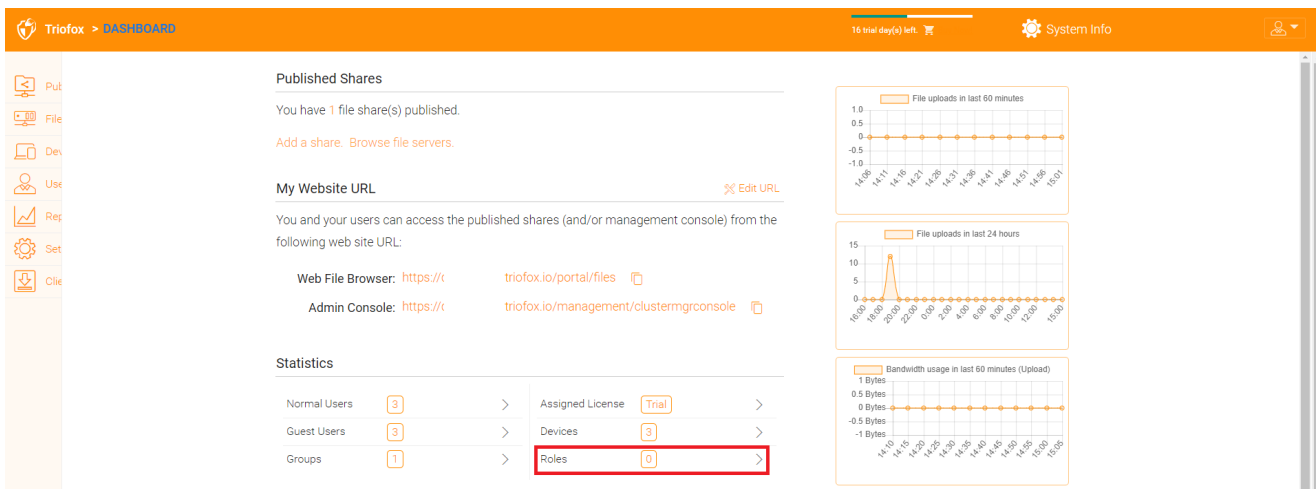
Triofox > DASHBOARD

16 trial day(s) left.

System Info

Pub
File
Dev
Use
Rep
Set
Clie

Published Shares

You have 1 file share(s) published.

Add a share. Browse file servers.

My Website URL

Edit URL

You and your users can access the published shares (and/or management console) from the following web site URL:

Web File Browser: https://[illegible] triofox.io/portal/files

Admin Console: https://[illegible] triofox.io/management/clustermgrconsole

Statistics

| Normal Users | 3 | > | Assigned License | Trial | > |
|---|---|---|---|---|---|
| Guest Users | 3 | > | Devices | 3 | > |
| Groups | 1 | > | Roles | 0 | > |

File uploads in last 60 minutes
1.0
0.5
0
-0.5
-1.0
14:06 14:11 14:16 14:21 14:26 14:31 14:36 14:41 14:46 14:51 14:56 15:01

File uploads in last 24 hours
15
10
5
0
16:00 18:00 20:00 22:00 0:00 2:00 4:00 6:00 8:00 10:00 12:00 15:00

Bandwidth usage in last 60 minutes (Upload)
1 Bytes
0.5 Bytes
0 Bytes
-0.5 Bytes
-1 Bytes
14:10 14:15 14:20 14:25 14:30 14:35 14:40 14:45 14:50 14:55 15:00 15:05